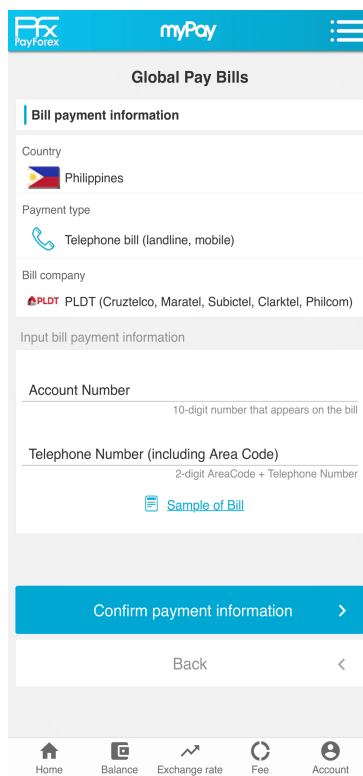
PFX PayForex
myPay

Global Pay Bills

Bill payment information

Country
Philippines

Payment type
Telephone bill (landline, mobile)

Bill company
PLDT PLDT (Cruztelco, Maratel, Subictel, Clarktel, Philcom)

Input bill payment information

Account Number
10-digit number that appears on the bill

Telephone Number (including Area Code)
2-digit AreaCode + Telephone Number

Sample of Bill

Confirm payment information >

Back <

Home Balance Exchange rate Fee Account